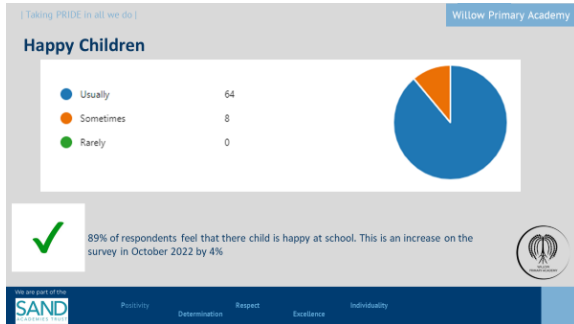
| Taking PRIDE in all we do |

Willow Primary Academy

Happy Children

| | |
|---|---|
| Usually | 64 |
| Sometimes | 8 |
| Rarely | 0 |

89% of respondents feel that there child is happy at school. This is an increase on the survey in October 2022 by 4%

WILLOW PRIMARY ACADEMY

We are part of the
SAND
ACADEMIES TRUST

Positivity Respect Individuality
Determination Excellence